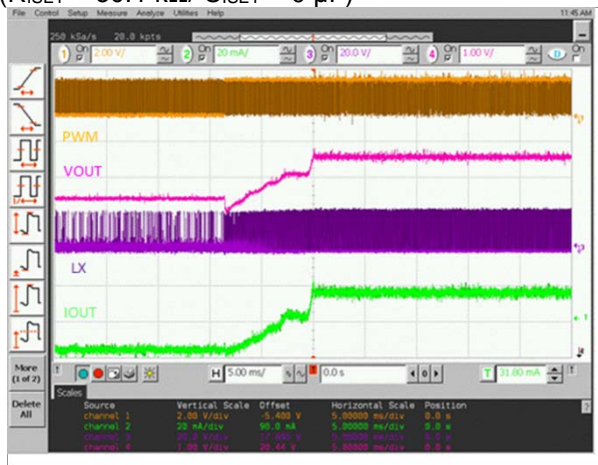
(R_SET = 30.1 kΩ, C_SET = 3 pF)

File Control Setup Measure Analyze Utilities Help 11:45 AM

250 kSa/s 20.0 kpts

1 On 2.00 V/ 2 On 20 mA/ 3 On 20.0 V/ 4 On 1.00 V/

PWM

VOUT

LX

IOUT

More (1 of 2)

Delete All

H 5.00 ms/ 0.0 s T 31.80 mA

Scales

| Source | Vertical Scale | Offset | Horizontal Scale | Position |
|---|---|---|---|---|
| channel 1 | 2.00 V/div | -5.480 V | 5.00000 ms/div | 0.0 s |
| channel 2 | 20 mA/div | 90.0 mA | 5.00000 ms/div | 0.0 s |
| channel 3 | 20.0 V/div | 17.650 V | 5.00000 ms/div | 0.0 s |
| channel 4 | 1.00 V/div | 20.44 V | 5.00000 ms/div | 0.0 s |